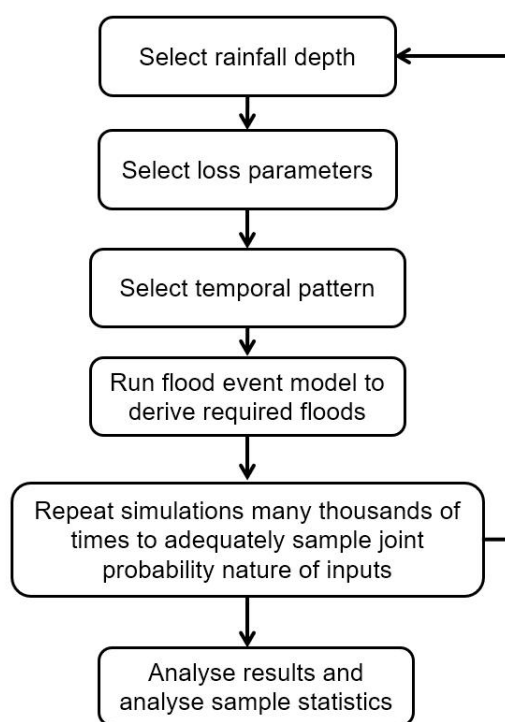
Select rainfall depth

Select loss parameters

Select temporal pattern

Run flood event model to derive required floods

Repeat simulations many thousands of times to adequately sample joint probability nature of inputs

Analyse results and analyse sample statistics